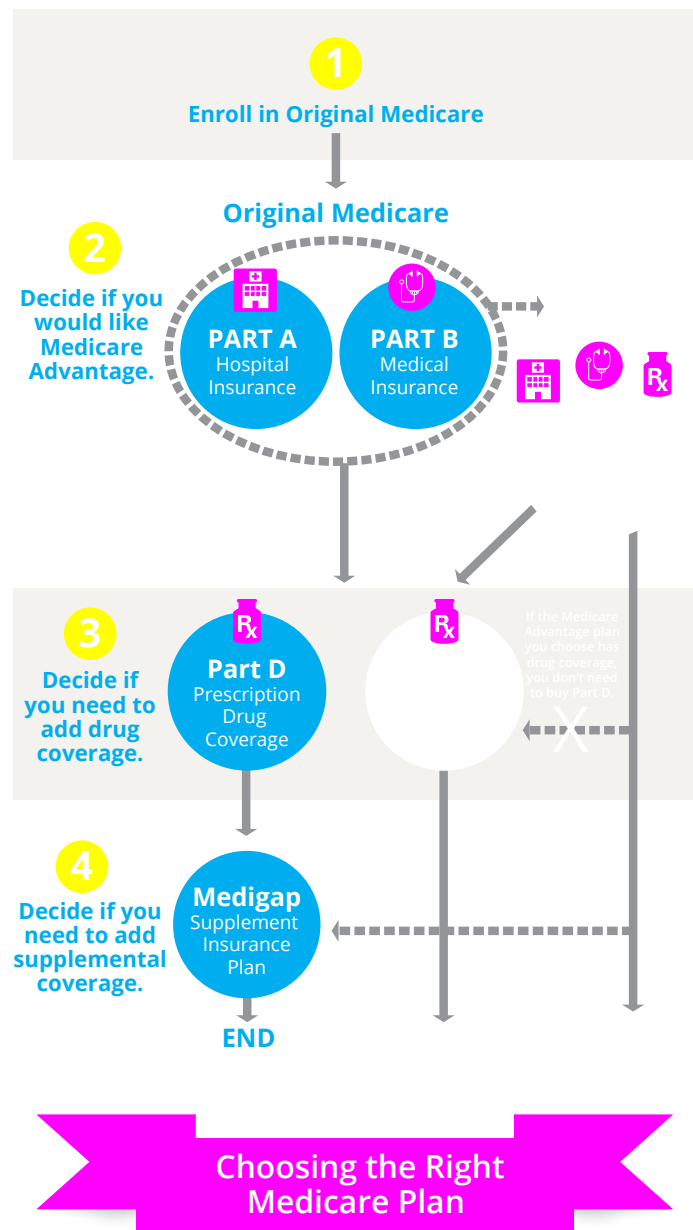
1

Enroll in Original Medicare

Original Medicare

2

Decide if you would like Medicare Advantage.

PART A
Hospital Insurance

PART B
Medical Insurance

$R_x$

3

Decide if you need to add drug coverage.

$R_x$

Part D
Prescription Drug Coverage

$R_x$

If the Medicare Advantage plan you choose has drug coverage, you don't need to buy Part D.

X

4

Decide if you need to add supplemental coverage.

Medigap
Supplement Insurance Plan

END

Choosing the Right Medicare Plan